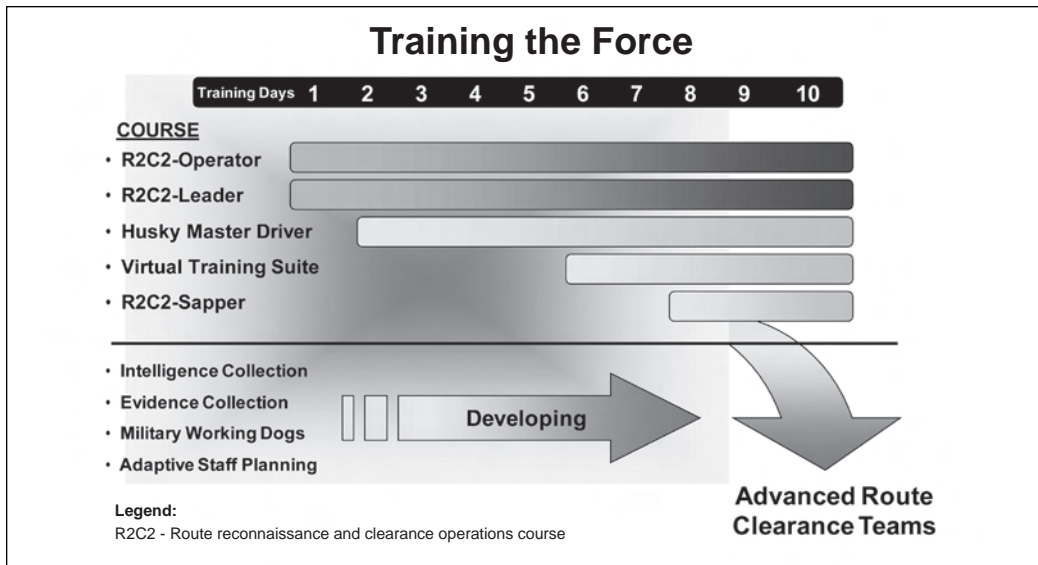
Training the Force

Training Days 1 2 3 4 5 6 7 8 9 10

COURSE
• R2C2-Operator
• R2C2-Leader
• Husky Master Driver
• Virtual Training Suite
• R2C2-Sapper

• Intelligence Collection
• Evidence Collection
• Military Working Dogs
• Adaptive Staff Planning

Developing

Advanced Route Clearance Teams

Legend:
R2C2 - Route reconnaissance and clearance operations course